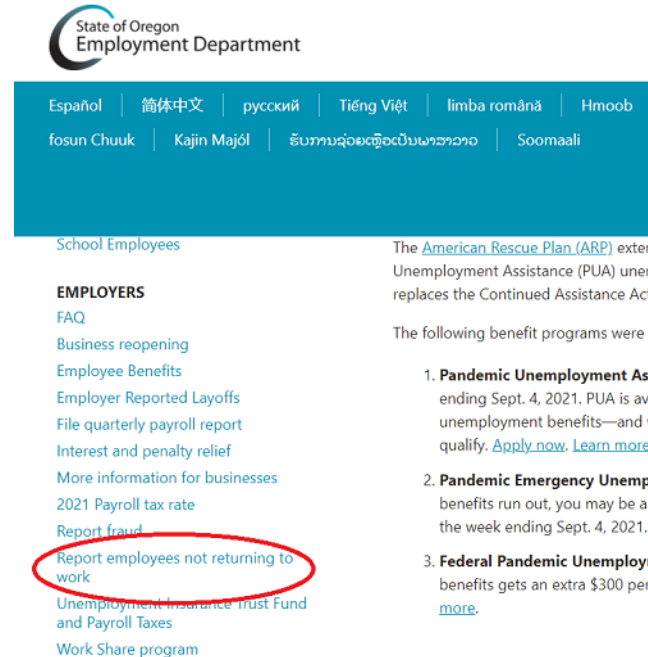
State of Oregon
Employment Department

Español | 简体中文 | русский | Tiếng Việt | limba română | Hmoob
fosun Chuuk | Kajin Majól | ຮັບການຊ່ວຍເຫຼືອເປັນພາສາລາວ | Soomaali

School Employees

EMPLOYERS
FAQ
Business reopening
Employee Benefits
Employer Reported Layoffs
File quarterly payroll report
Interest and penalty relief
More information for businesses
2021 Payroll tax rate
Report fraud
Report employees not returning to work
Unemployment Insurance Trust Fund and Payroll Taxes
Work Share program

The American Rescue Plan (ARP) exte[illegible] Unemployment Assistance (PUA) une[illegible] replaces the Continued Assistance Ac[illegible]

The following benefit programs were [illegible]

1. Pandemic Unemployment As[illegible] ending Sept. 4, 2021. PUA is av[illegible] unemployment benefits—and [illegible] qualify. Apply now. Learn more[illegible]

2. Pandemic Emergency Unemp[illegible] benefits run out, you may be a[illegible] the week ending Sept. 4, 2021.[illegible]

3. Federal Pandemic Unemploy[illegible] benefits gets an extra $300 per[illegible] more.